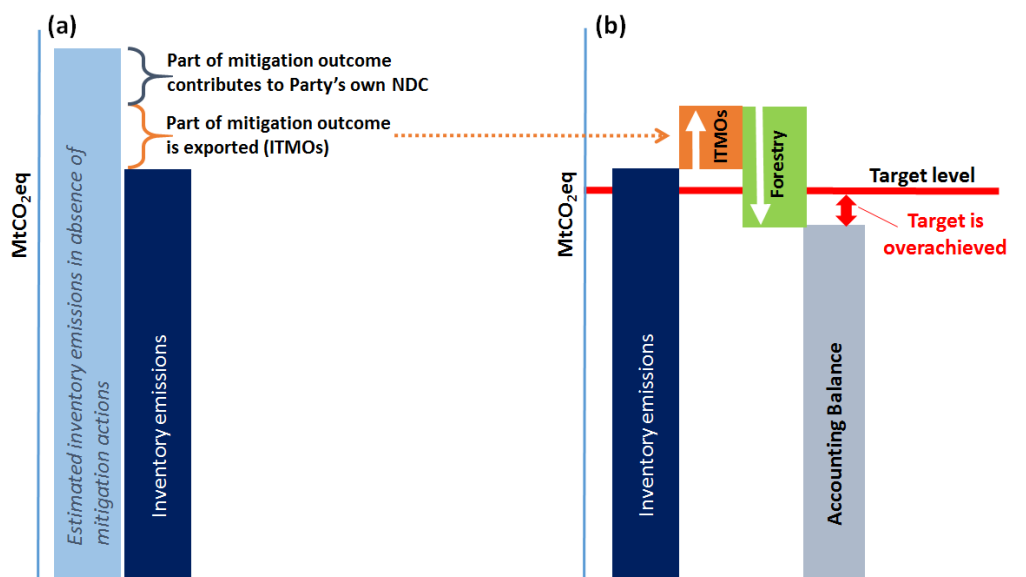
(a)

$MtCO_2eq$

Part of mitigation outcome contributes to Party's own NDC

Part of mitigation outcome is exported (ITMOs)

Estimated inventory emissions in absence of mitigation actions

Inventory emissions

(b)

$MtCO_2eq$

ITMOs

Forestry

Target level

Target is overachieved

Inventory emissions

Accounting Balance